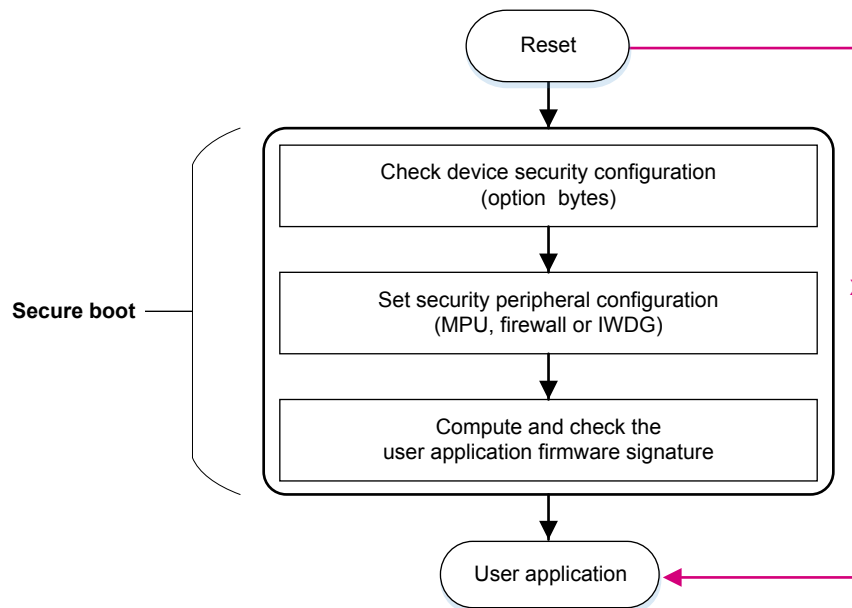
Reset

Secure boot

Check device security configuration (option bytes)

Set security peripheral configuration (MPU, firewall or IWDG)

Compute and check the user application firmware signature

User application